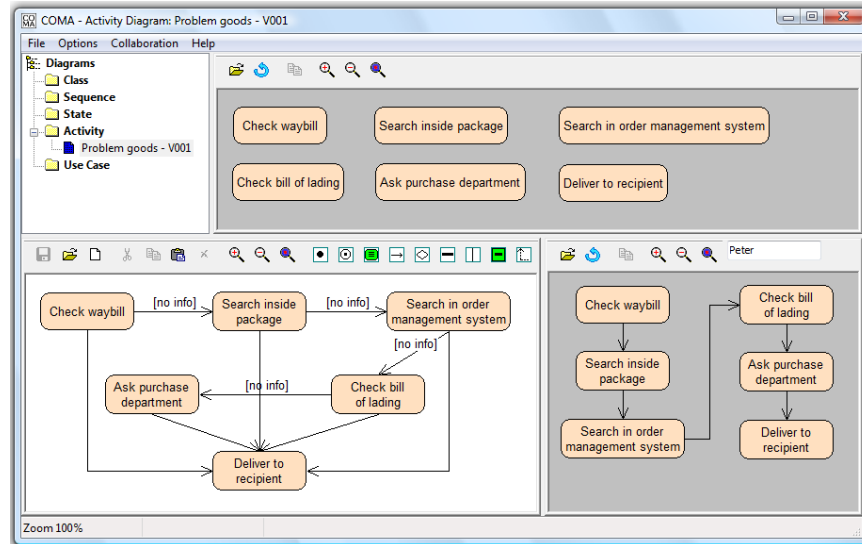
CO MA COMA - Activity Diagram: Problem goods - V001

File Options Collaboration Help

Diagrams
Class
Sequence
State
Activity
Problem goods - V001
Use Case

Check waybill
Search inside package
Search in order management system
Check bill of lading
Ask purchase department
Deliver to recipient

Check waybill
[no info]
Search inside package
[no info]
Search in order management system
[no info]
Ask purchase department
[no info]
Check bill of lading
Deliver to recipient

Peter

Check waybill
Search inside package
Search in order management system
Check bill of lading
Ask purchase department
Deliver to recipient

Zoom 100%